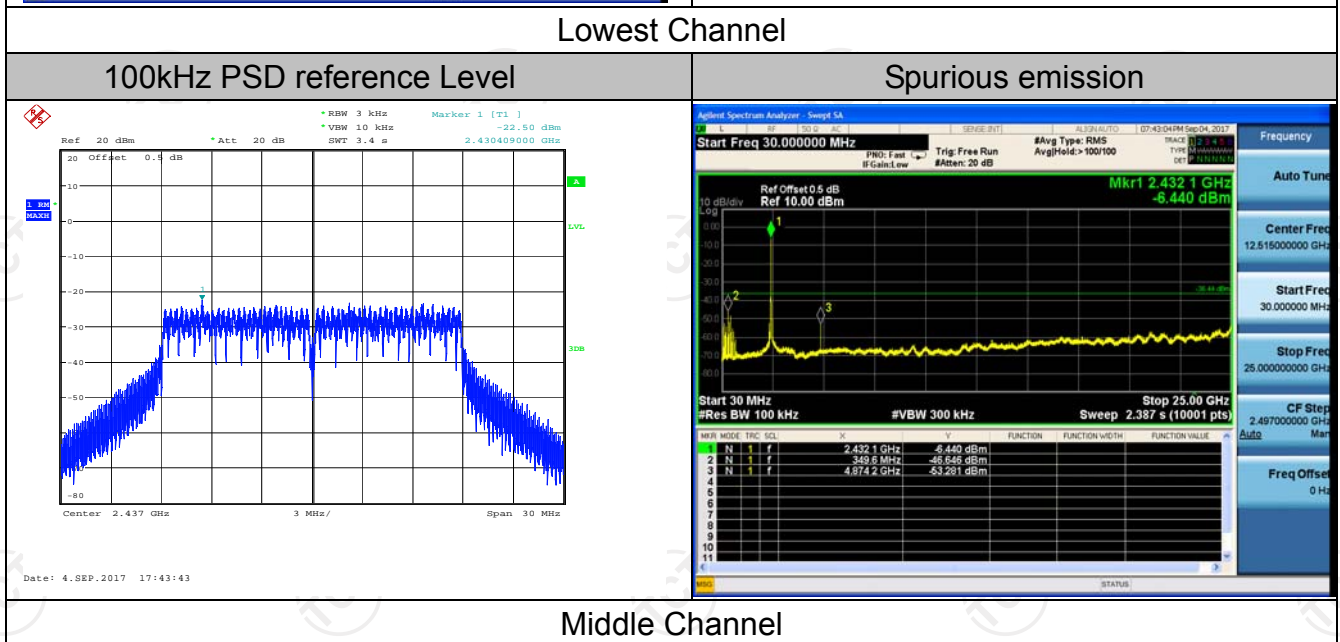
Lowest Channel

| 100kHz PSD reference Level | Spurious emission |
|---|---|
| *RBW 3 kHz Marker 1 [T1 ] *VBW 10 kHz -22.50 dBm Ref 20 dBm *Att 20 dB SWT 3.4 s 2.430409000 GHz 20 Offset 0.5 dB 10 1 RM * MAXH 0 -10 -20 1 -30 -40 -50 -80 A LVL 3DB Center 2.437 GHz 3 MHz/ Span 30 MHz Date: 4.SEP.2017 17:43:43 | Agilent Spectrum Analyzer - Swept SA L RF 50 Ω AC SENSE:INT ALIGN AUTO 07:43:04 PM Sep 04, 2017 Start Freq 30.000000 MHz PNO: Fast IFGain:Low Trig: Free Run #Atten: 20 dB #Avg Type: RMS Avg\|Hold:>100/100 TRACE TYPE DET Frequency Mkr1 2.432 1 GHz -6.440 dBm 10 dB/div Log Ref Offset 0.5 dB Ref 10.00 dBm 0.00 -10.0 -20.0 -30.0 -40.0 -50.0 -60.0 -70.0 -80.0 1 2 3 -26.44 dBm Start 30 MHz #Res BW 100 kHz #VBW 300 kHz Stop 25.00 GHz Sweep 2.387 s (10001 pts) MKR MODE TRC SCL X Y FUNCTION FUNCTION WIDTH FUNCTION VALUE 1 N 1 f 2.432 1 GHz -6.440 dBm 2 N 1 f 349.6 MHz -46.646 dBm 3 N 1 f 4.874 2 GHz -53.281 dBm 4 5 6 7 8 9 10 11 MSG STATUS Auto Tune Center Freq 12.515000000 GHz Start Freq 30.000000 MHz Stop Freq 25.000000000 GHz CF Step 2.497000000 GHz Auto Man Freq Offset 0 Hz |

Middle Channel